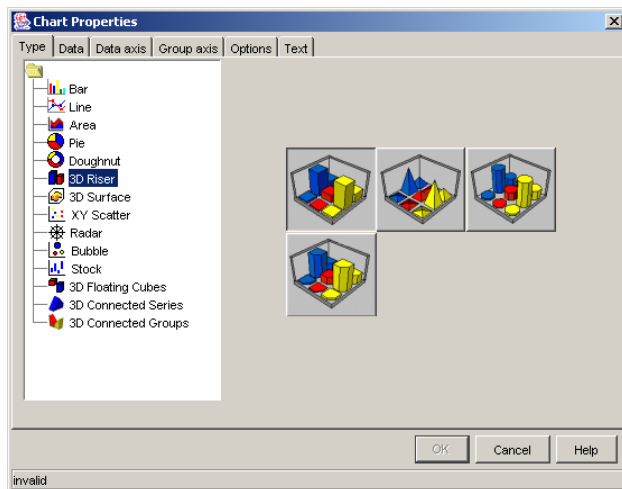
Chart Properties

Type | Data | Data axis | Group axis | Options | Text

Bar
Line
Area
Pie
Doughnut
3D Riser
3D Surface
XY Scatter
Radar
Bubble
Stock
3D Floating Cubes
3D Connected Series
3D Connected Groups

OK | Cancel | Help

invalid